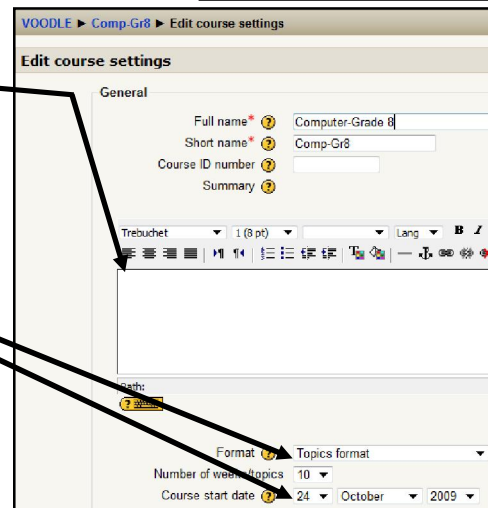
VOODLE ► Comp-Gr8 ► Edit course settings

Edit course settings

General

Full name* Computer-Grade 8

Short name* Comp-Gr8

Course ID number

Summary

Trebuchet 1 (8 pt) Lang B I

Path:

Format Topics format

Number of weeks/topics 10

Course start date 24 October 2009